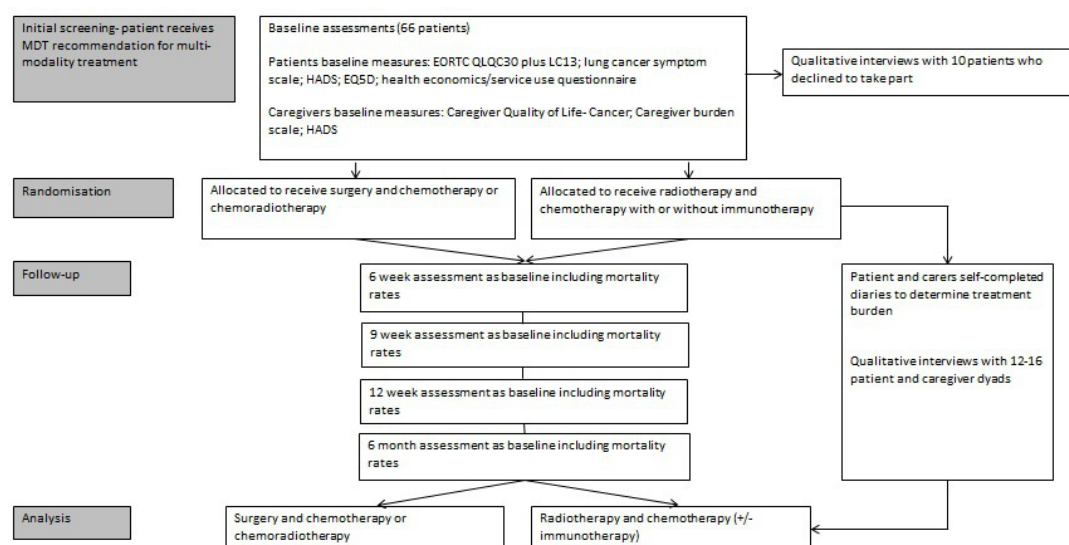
Initial screening- patient receives MDT recommendation for multi-modality treatment

Baseline assessments (66 patients)

Patients baseline measures: EORTC QLQC30 plus LC13; lung cancer symptom scale; HADS; EQ5D; health economics/service use questionnaire

Caregivers baseline measures: Caregiver Quality of Life- Cancer; Caregiver burden scale; HADS

Qualitative interviews with 10 patients who declined to take part

Randomisation

Allocated to receive surgery and chemotherapy or chemoradiotherapy

Allocated to receive radiotherapy and chemotherapy with or without immunotherapy

Follow-up

6 week assessment as baseline including mortality rates

9 week assessment as baseline including mortality rates

12 week assessment as baseline including mortality rates

6 month assessment as baseline including mortality rates

Patient and carers self-completed diaries to determine treatment burden

Qualitative interviews with 12-16 patient and caregiver dyads

Analysis

Surgery and chemotherapy or chemoradiotherapy

Radiotherapy and chemotherapy (+/- immunotherapy)